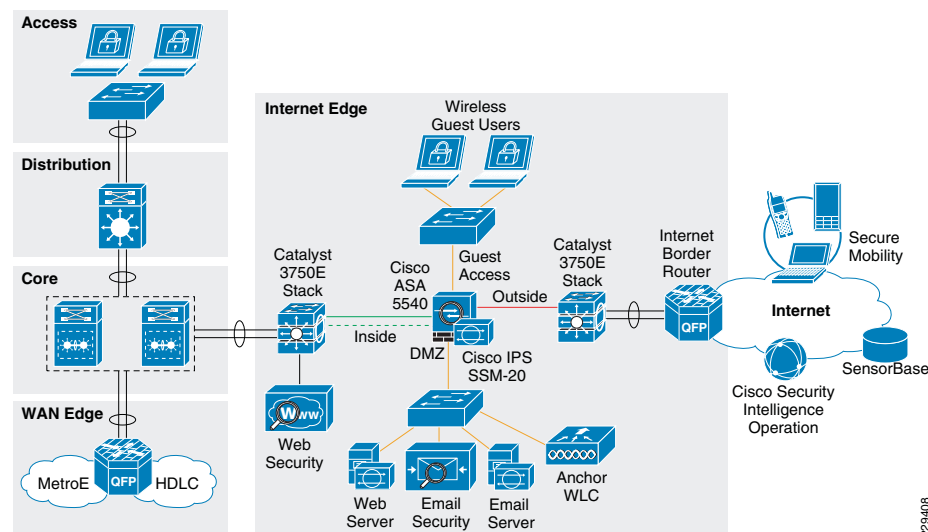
Access

Distribution

Core

WAN Edge

MetroE

QFP

HDLC

Internet Edge

Wireless Guest Users

Catalyst 3750E Stack

Cisco ASA 5540

Guest Access

Catalyst 3750E Stack

Internet Border Router

Outside

Inside

DMZ

Cisco IPS SSM-20

QFP

Internet

Secure Mobility

SensorBase

Cisco Security Intelligence Operation

Web Security

Web Server

Email Security

Email Server

Anchor WLC

229408